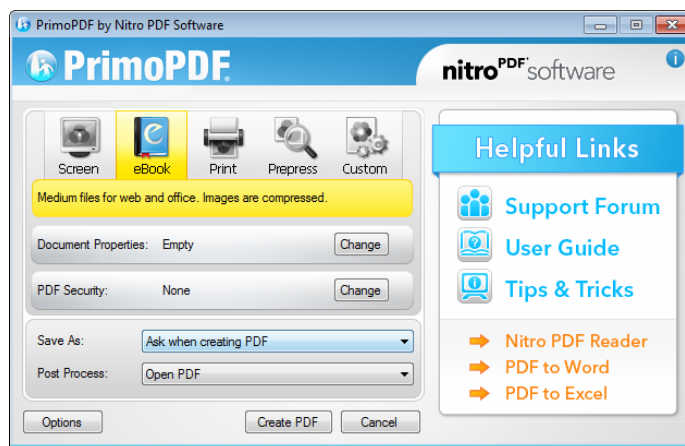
PrimoPDF by Nitro PDF Software

PrimoPDF

nitro PDF software

Screen
eBook
Print
Prepress
Custom

Medium files for web and office. Images are compressed.

Document Properties: Empty
Change

PDF Security: None
Change

Save As: Ask when creating PDF

Post Process: Open PDF

Options
Create PDF
Cancel

Helpful Links

Support Forum
User Guide
Tips & Tricks

Nitro PDF Reader
PDF to Word
PDF to Excel